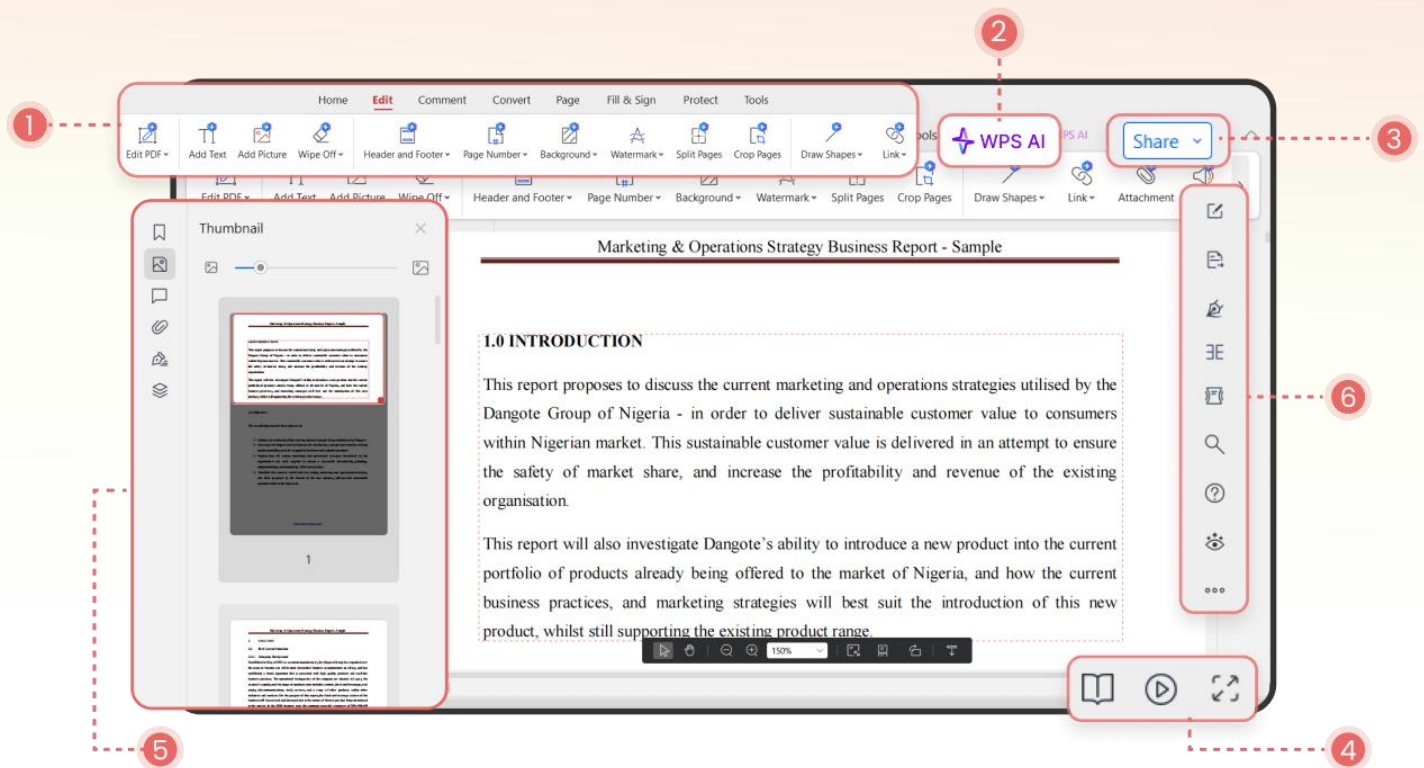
1

Home Edit Comment Convert Page Fill & Sign Protect Tools

Edit PDF Add Text Add Picture Wipe Off Header and Footer Page Number Background Watermark Split Pages Crop Pages Draw Shapes Link

2

WPS AI

3

Share

Edit PDF Add Text Add Picture Wipe Off Header and Footer Page Number Background Watermark Split Pages Crop Pages Draw Shapes Link Attachment

Thumbnail

1

Marketing & Operations Strategy Business Report - Sample

1.0 INTRODUCTION

This report proposes to discuss the current marketing and operations strategies utilised by the Dangote Group of Nigeria - in order to deliver sustainable customer value to consumers within Nigerian market. This sustainable customer value is delivered in an attempt to ensure the safety of market share, and increase the profitability and revenue of the existing organisation.

This report will also investigate Dangote's ability to introduce a new product into the current portfolio of products already being offered to the market of Nigeria, and how the current business practices, and marketing strategies will best suit the introduction of this new product, whilst still supporting the existing product range.

150%

6

5

4